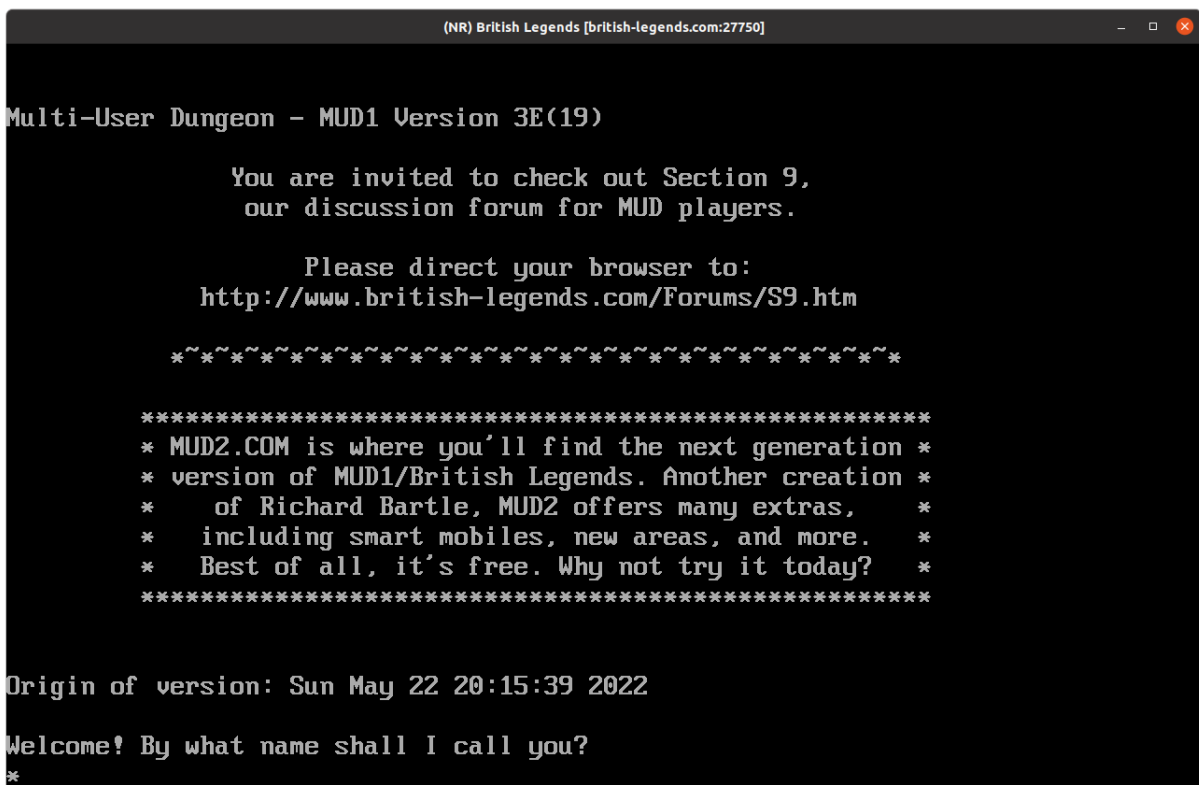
(NR) British Legends [british-legends.com:27750]

Multi-User Dungeon - MUD1 Version 3E(19)

You are invited to check out Section 9, our discussion forum for MUD players.

Please direct your browser to: http://www.british-legends.com/Forums/S9.htm

*~*~*~*~*~*~*~*~*~*~*~*~*~*~*~*~*~*~*~*~*~*~*~*~*~*

****************************************************
* MUD2.COM is where you'll find the next generation *
* version of MUD1/British Legends. Another creation *
* of Richard Bartle, MUD2 offers many extras, *
* including smart mobiles, new areas, and more. *
* Best of all, it's free. Why not try it today? *
****************************************************

Origin of version: Sun May 22 20:15:39 2022

Welcome! By what name shall I call you?
*